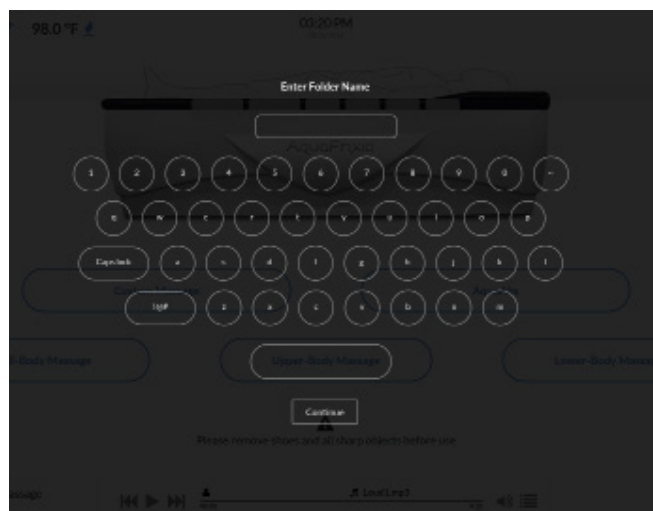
98.0 °F

03:20 PM

Enter Folder Name

AquaFresh

1 2 3 4 5 6 7 8 9 0 ←

q w e r t y u i o p

Caps lock a s d f g h j k l

Shift z x c v b n m

Body Massage

Upper-Body Massage

Lower-Body Massage

Continue

Please remove shoes and all sharp objects before use

ssage

Loud1.mp3